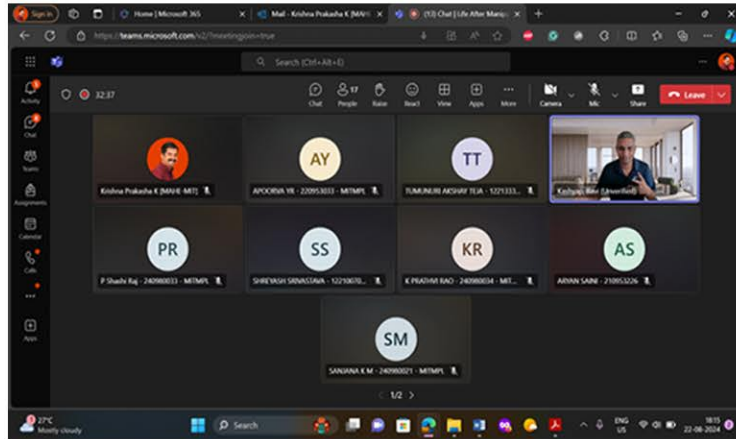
Sign in

Home | Microsoft 365

Mail - Krishna Prakasha K [MAHE

(13) Chat | Life After Manip

https://teams.microsoft.com/v2/?meetingjoin=true

Search (Ctrl+Alt+E)

Activity

Chat

Teams

Assignments

Calendar

Calls

...

Apps

32:37

Chat

17 People

Raise

React

View

Apps

More

Camera

Mic

Share

Leave

Krishna Prakasha K (MAHE-MIT)

AY

APOORVA YR - 220953033 - MITMPL

TT

TUMUNURI AKSHAY TEJA - 1221333...

Kashyap, Ravi (Unverified)

PR

P Shashi Raj - 240980033 - MITMPL

SS

SHREYASH SRIVASTAVA - 12210070...

KR

K PRATHVI RAO - 240980034 - MIT...

AS

ARYAN SAINI - 210953226

SM

SANJANA K M - 240980021 - MITMPL

1/2

27°C
Mostly cloudy

Search

ENG
US

18:15
22-08-2024